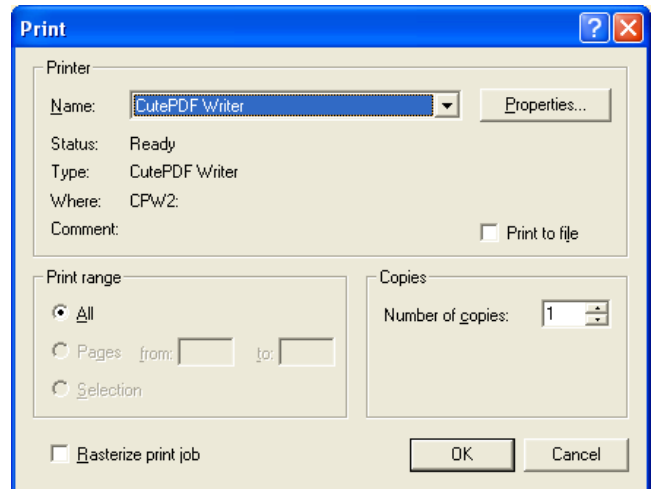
Print

?

Printer

Name: CutePDF Writer

Properties...

Status: Ready

Type: CutePDF Writer

Where: CPW2:

Comment:

Print to file

Print range

All

Pages from: to:

Selection

Copies

Number of copies: 1

Rasterize print job

OK

Cancel